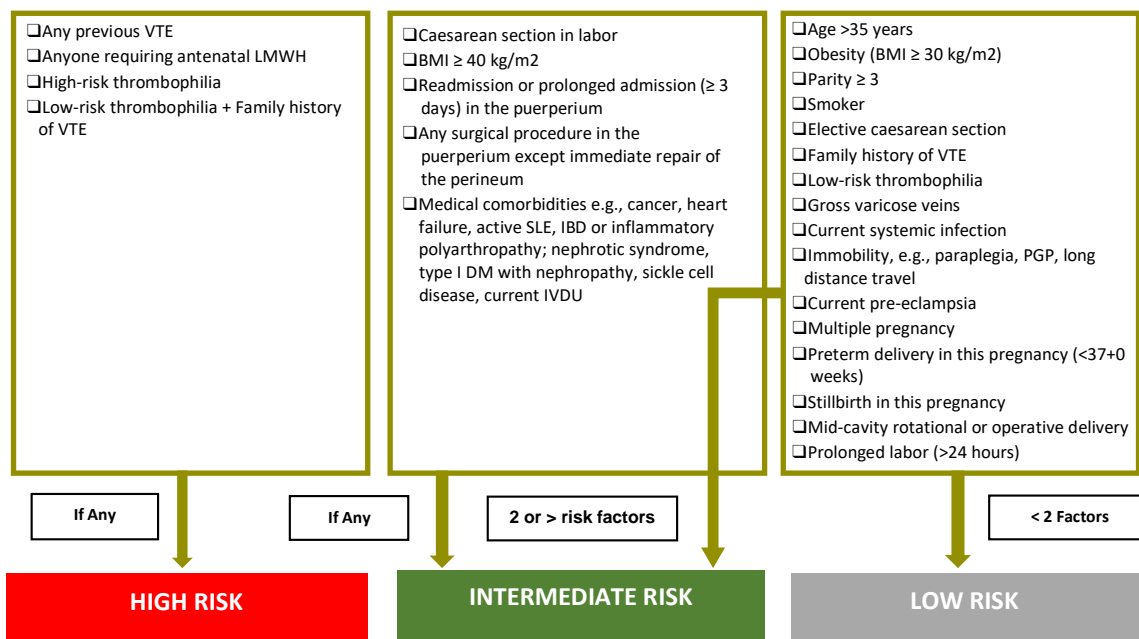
❑Any previous VTE
❑Anyone requiring antenatal LMWH
❑High-risk thrombophilia
❑Low-risk thrombophilia + Family history of VTE

❑Caesarean section in labor
❑BMI ≥ 40 kg/m2
❑Readmission or prolonged admission (≥ 3 days) in the puerperium
❑Any surgical procedure in the puerperium except immediate repair of the perineum
❑Medical comorbidities e.g., cancer, heart failure, active SLE, IBD or inflammatory polyarthropathy; nephrotic syndrome, type I DM with nephropathy, sickle cell disease, current IVDU

❑Age >35 years
❑Obesity (BMI ≥ 30 kg/m2)
❑Parity ≥ 3
❑Smoker
❑Elective caesarean section
❑Family history of VTE
❑Low-risk thrombophilia
❑Gross varicose veins
❑Current systemic infection
❑Immobility, e.g., paraplegia, PGP, long distance travel
❑Current pre-eclampsia
❑Multiple pregnancy
❑Preterm delivery in this pregnancy (<37+0 weeks)
❑Stillbirth in this pregnancy
❑Mid-cavity rotational or operative delivery
❑Prolonged labor (>24 hours)

If Any

If Any

2 or > risk factors

< 2 Factors

HIGH RISK

INTERMEDIATE RISK

LOW RISK